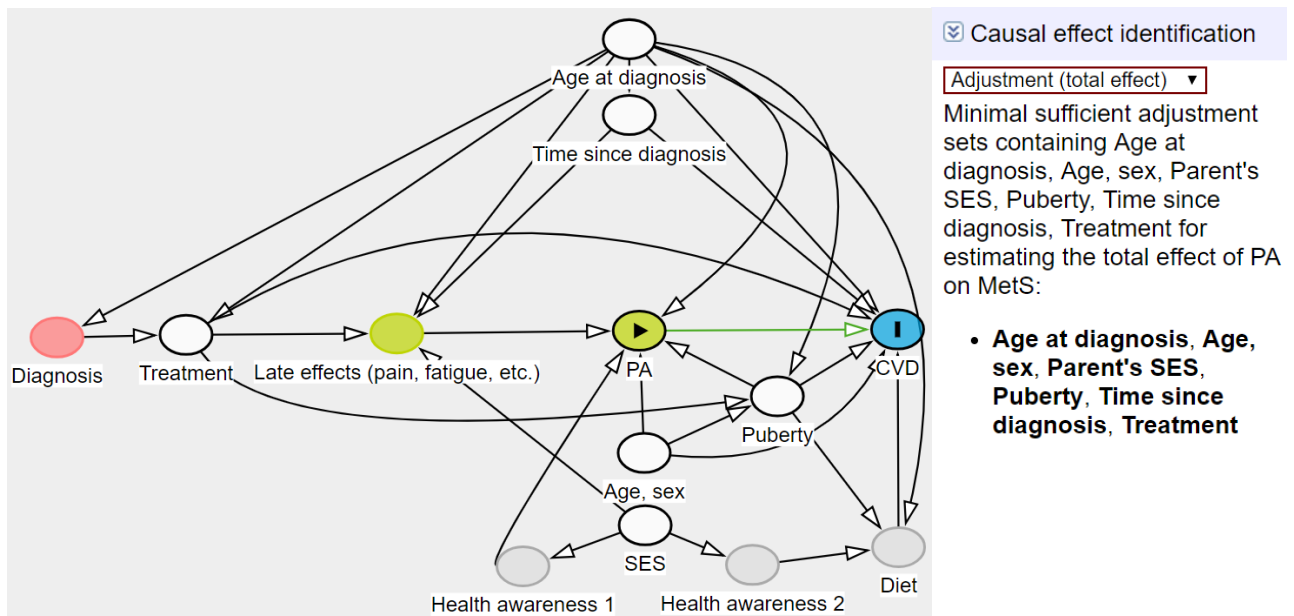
Age at diagnosis

Time since diagnosis

Diagnosis

Treatment

Late effects (pain, fatigue, etc.)

PA

CVD

Puberty

Age, sex

SES

Health awareness 1

Health awareness 2

Diet

Causal effect identification

Adjustment (total effect) ▼

Minimal sufficient adjustment sets containing Age at diagnosis, Age, sex, Parent's SES, Puberty, Time since diagnosis, Treatment for estimating the total effect of PA on MetS:

- **Age at diagnosis**, **Age, sex**, **Parent's SES**, **Puberty**, **Time since diagnosis**, **Treatment**